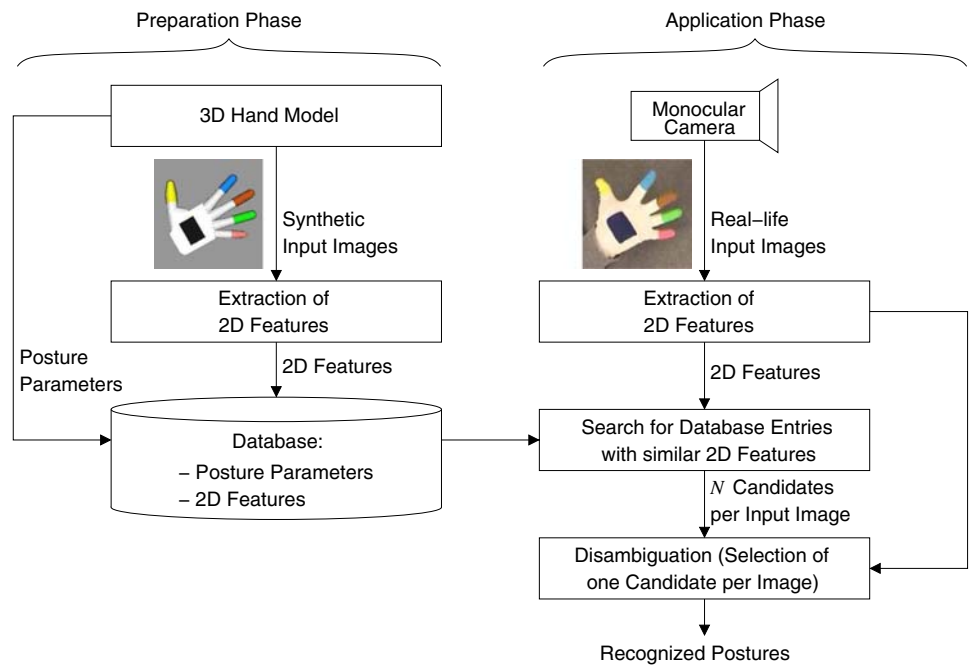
Preparation Phase

Application Phase

3D Hand Model

Synthetic Input Images

Extraction of 2D Features

Posture Parameters

2D Features

Database:
– Posture Parameters
– 2D Features

Monocular Camera

Real−life Input Images

Extraction of 2D Features

2D Features

Search for Database Entries with similar 2D Features

$N$ Candidates per Input Image

Disambiguation (Selection of one Candidate per Image)

Recognized Postures